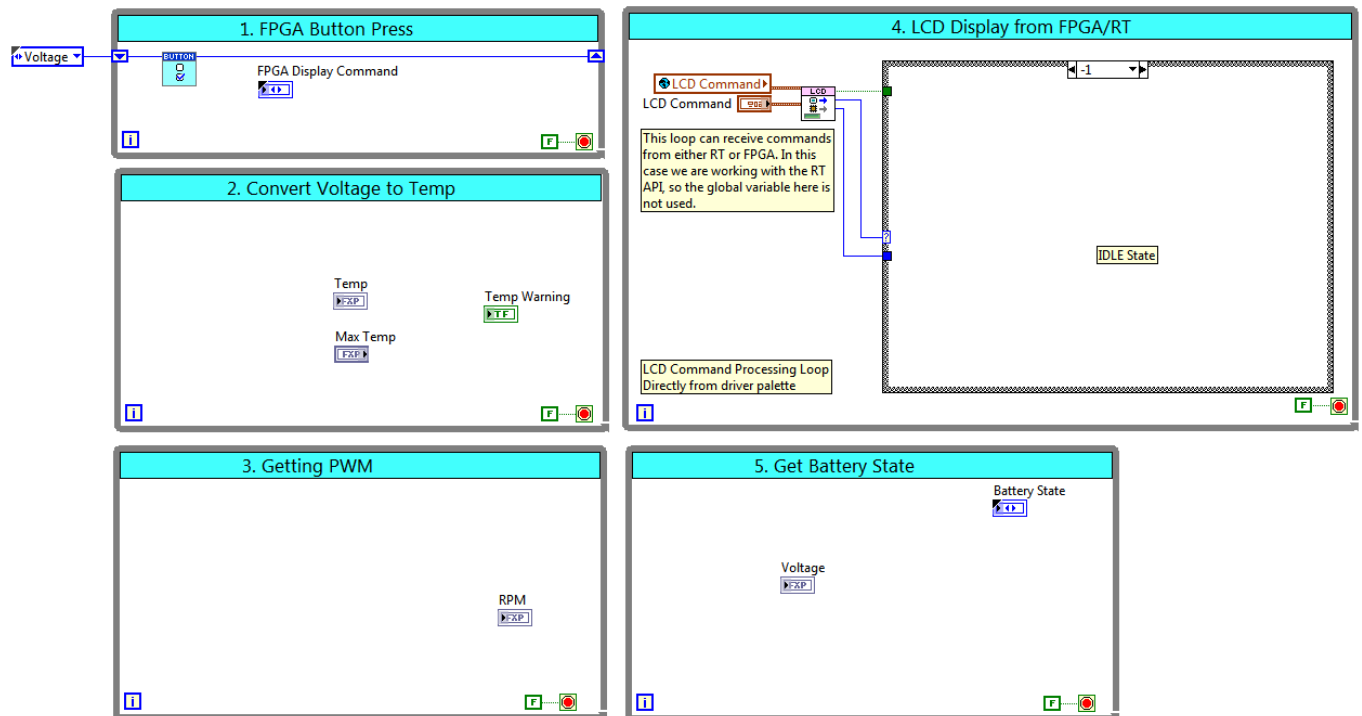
Voltage

1. FPGA Button Press

BUTTON

FPGA Display Command

i

F

4. LCD Display from FPGA/RT

LCD Command

LCD Command

LCD

-1

This loop can receive commands from either RT or FPGA. In this case we are working with the RT API, so the global variable here is not used.

?

IDLE State

LCD Command Processing Loop Directly from driver palette

i

F

2. Convert Voltage to Temp

Temp

FXP

Temp Warning

TF

Max Temp

FXP

i

F

3. Getting PWM

RPM

FXP

i

F

5. Get Battery State

Battery State

Voltage

FXP

i

F